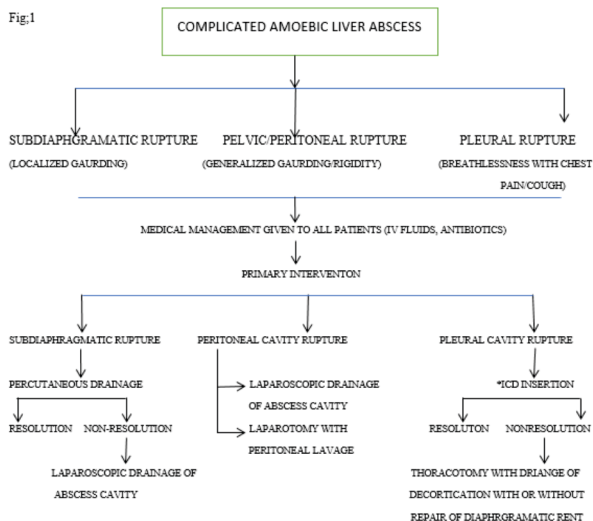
Fig;1

COMPLICATED AMOEBIC LIVER ABSCESS

SUBDIAPHGRAMATIC RUPTURE
(LOCALIZED GAURDING)

PELVIC/PERITONEAL RUPTURE
(GENERALIZED GAURDING/RIGIDITY)

PLEURAL RUPTURE
(BREATHLESSNESS WITH CHEST PAIN/COUGH)

MEDICAL MANAGEMENT GIVEN TO ALL PATIENTS (IV FLUIDS, ANTIBIOTICS)

PRIMARY INTERVENTON

SUBDIAPHRAGMATIC RUPTURE

PERCUTANEOUS DRAINAGE

RESOLUTION

NON-RESOLUTION

LAPAROSCOPIC DRAINAGE OF ABSCESS CAVITY

PERITONEAL CAVITY RUPTURE

LAPAROSCOPIC DRAINAGE OF ABSCESS CAVITY

LAPAROTOMY WITH PERITONEAL LAVAGE

PLEURAL CAVITY RUPTURE

*ICD INSERTION

RESOLUTON

NONRESOLUTION

THORACOTOMY WITH DRIANGE OF DECORTICATION WITH OR WITHOUT REPAIR OF DIAPHRGRAMATIC RENT